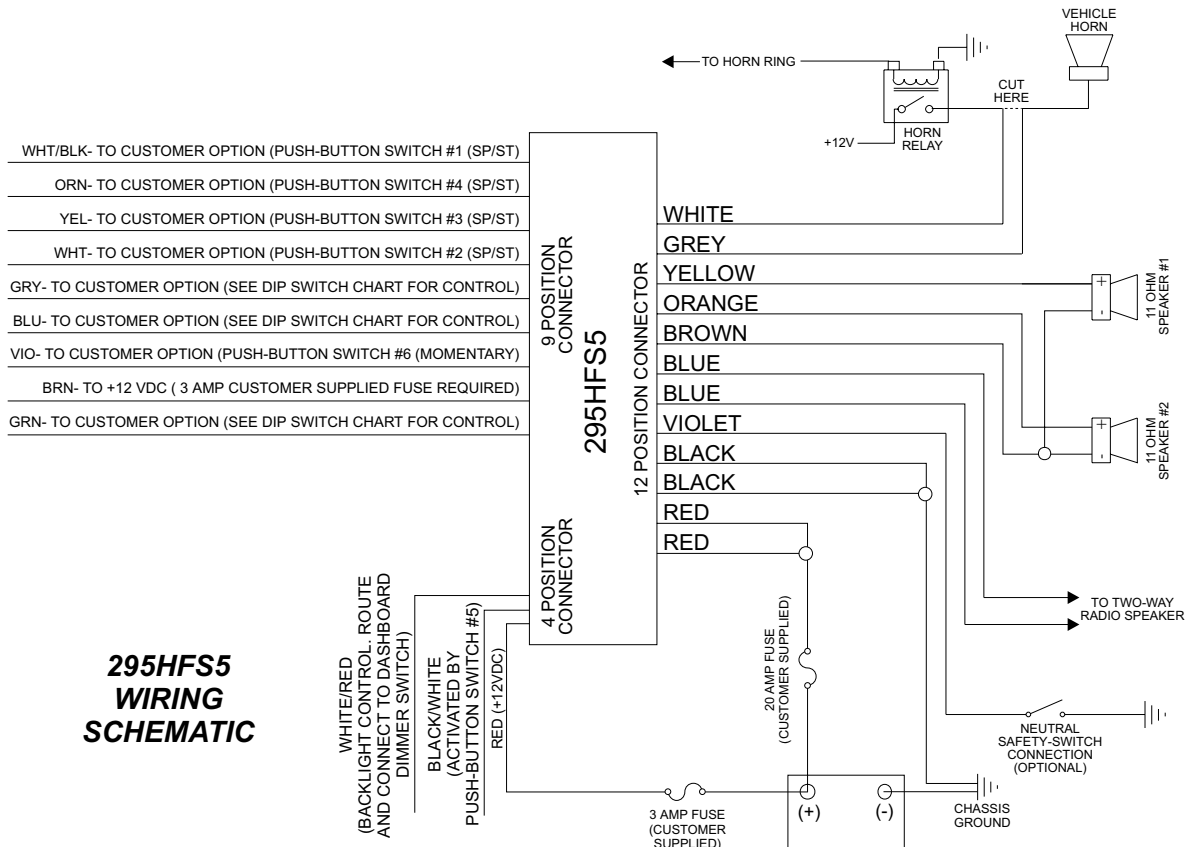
VEHICLE HORN

TO HORN RING

CUT HERE

+12V

HORN RELAY

WHT/BLK- TO CUSTOMER OPTION (PUSH-BUTTON SWITCH #1 (SP/ST)

ORN- TO CUSTOMER OPTION (PUSH-BUTTON SWITCH #4 (SP/ST)

YEL- TO CUSTOMER OPTION (PUSH-BUTTON SWITCH #3 (SP/ST)

WHT- TO CUSTOMER OPTION (PUSH-BUTTON SWITCH #2 (SP/ST)

GRY- TO CUSTOMER OPTION (SEE DIP SWITCH CHART FOR CONTROL)

BLU- TO CUSTOMER OPTION (SEE DIP SWITCH CHART FOR CONTROL)

VIO- TO CUSTOMER OPTION (PUSH-BUTTON SWITCH #6 (MOMENTARY)

BRN- TO +12 VDC ( 3 AMP CUSTOMER SUPPLIED FUSE REQUIRED)

GRN- TO CUSTOMER OPTION (SEE DIP SWITCH CHART FOR CONTROL)

9 POSITION CONNECTOR

295HFS5

12 POSITION CONNECTOR

4 POSITION CONNECTOR

WHITE

GREY

YELLOW

ORANGE

BROWN

BLUE

BLUE

VIOLET

BLACK

BLACK

RED

RED

+

-

11 OHM SPEAKER #1

+

-

11 OHM SPEAKER #2

TO TWO-WAY RADIO SPEAKER

295HFS5 WIRING SCHEMATIC

WHITE/RED (BACKLIGHT CONTROL. ROUTE AND CONNECT TO DASHBOARD DIMMER SWITCH)

BLACK/WHITE (ACTIVATED BY PUSH-BUTTON SWITCH #5)

RED (+12VDC)

20 AMP FUSE (CUSTOMER SUPPLIED)

NEUTRAL SAFETY-SWITCH CONNECTION (OPTIONAL)

3 AMP FUSE (CUSTOMER SUPPLIED)

(+)

(-)

CHASSIS GROUND